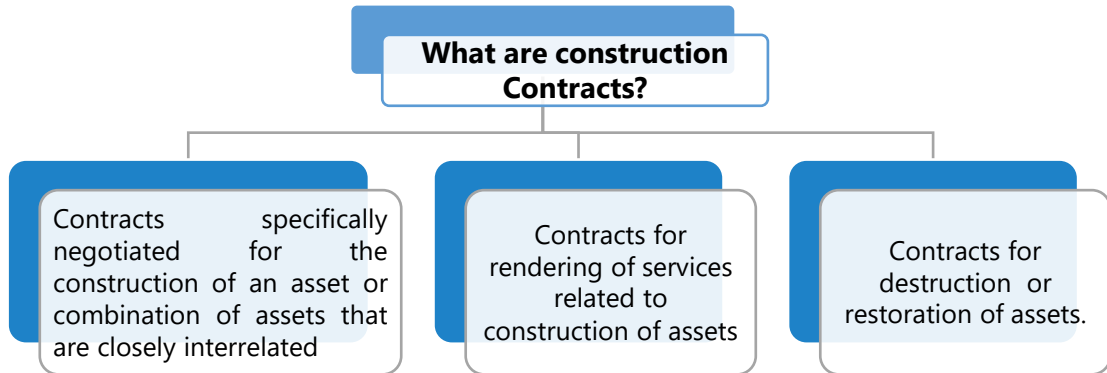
What are construction Contracts?

Contracts specifically negotiated for the construction of an asset or combination of assets that are closely interrelated

Contracts for rendering of services related to construction of assets

Contracts for destruction or restoration of assets.